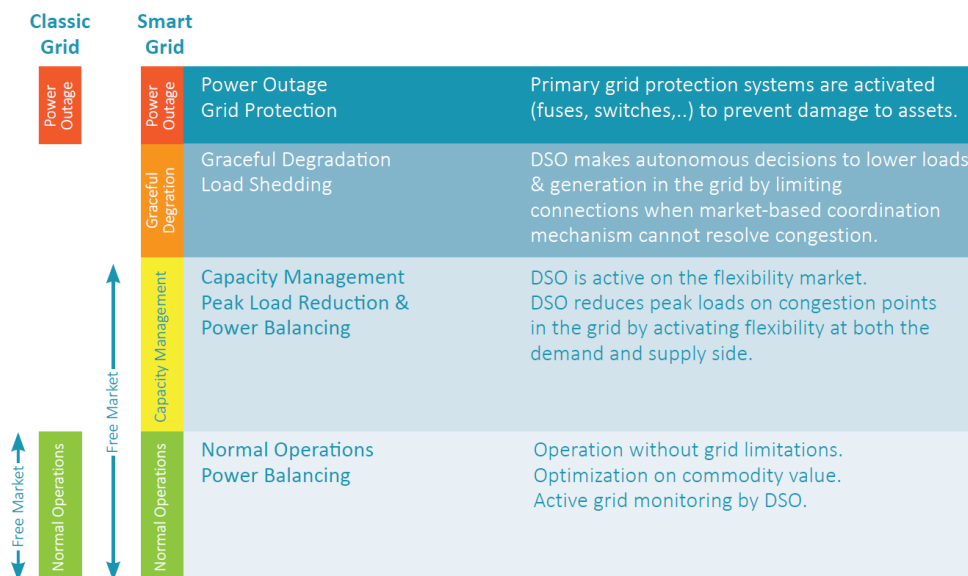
Classic Grid

Smart Grid

Power Outage

Power Outage

Power Outage
Grid Protection

Primary grid protection systems are activated (fuses, switches,..) to prevent damage to assets.

Graceful Degration

Graceful Degradation
Load Shedding

DSO makes autonomous decisions to lower loads & generation in the grid by limiting connections when market-based coordination mechanism cannot resolve congestion.

Free Market

Capacity Management

Capacity Management
Peak Load Reduction &
Power Balancing

DSO is active on the flexibility market.
DSO reduces peak loads on congestion points in the grid by activating flexibility at both the demand and supply side.

Free Market

Normal Operations

Normal Operations

Normal Operations
Power Balancing

Operation without grid limitations.
Optimization on commodity value.
Active grid monitoring by DSO.